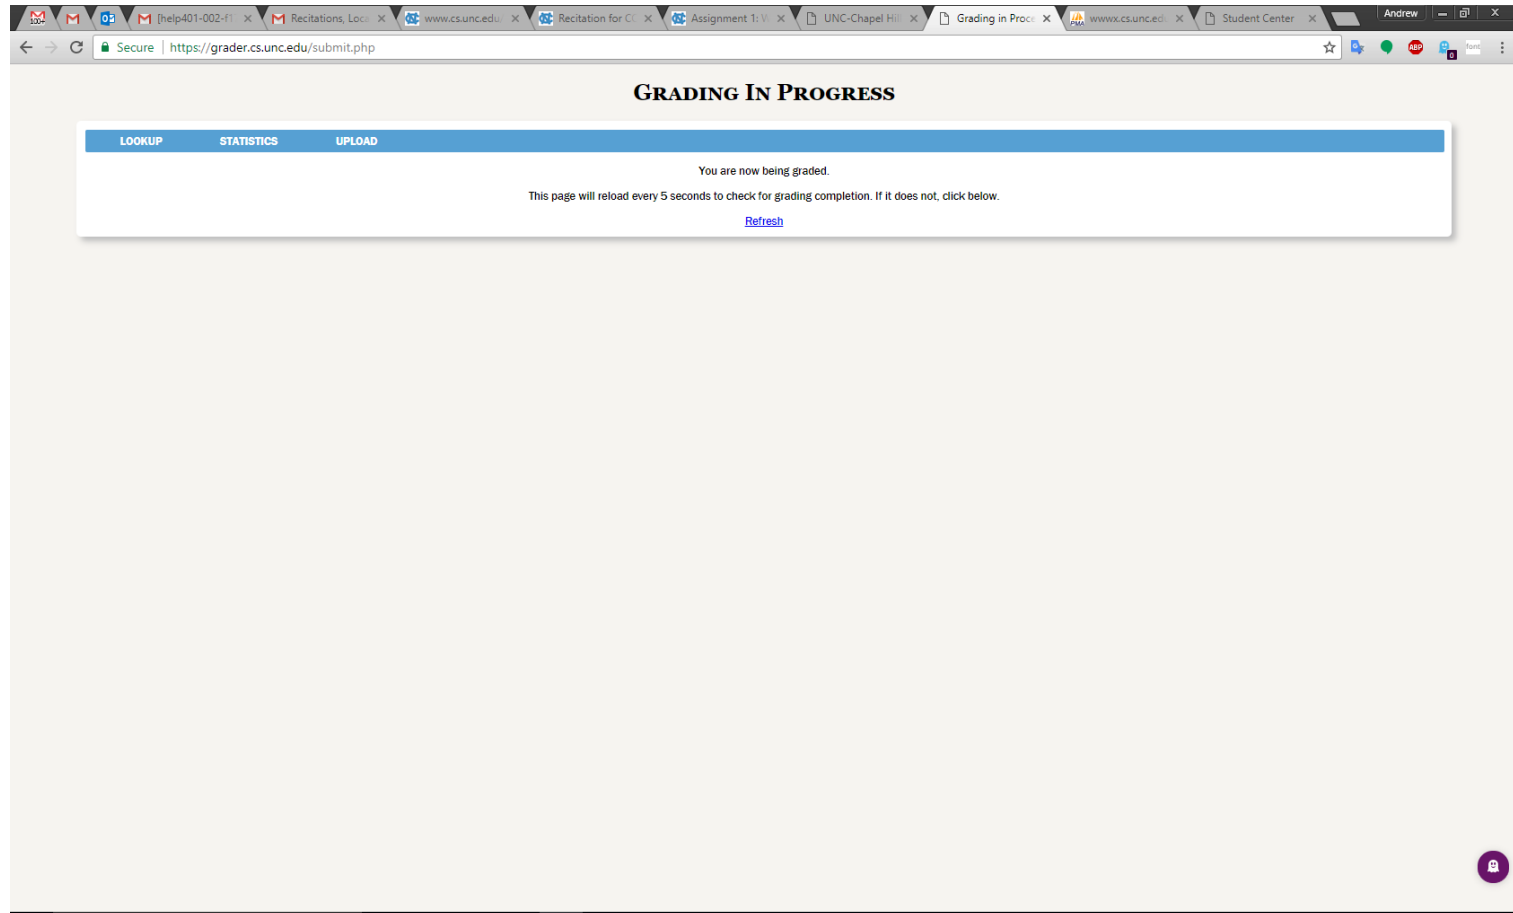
[help401-002-f1 ×
Recitations, Loca ×
www.cs.unc.edu ×
Recitation for C ×
Assignment 1: V ×
UNC-Chapel Hil ×
Grading in Proce ×
wwwx.cs.unc.ed ×
Student Center ×
Andrew

Secure | https://grader.cs.unc.edu/submit.php

GRADING IN PROGRESS

LOOKUP STATISTICS UPLOAD

You are now being graded.

This page will reload every 5 seconds to check for grading completion. If it does not, click below.

Refresh